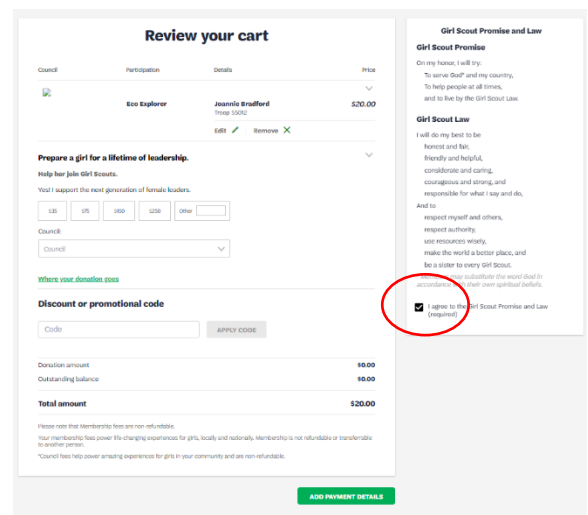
Review your cart

| Council | Participation | Details | Price |
|---|---|---|---|
| | Eco Explorer | Joannie Bradford Troop 55092 | $20.00 |

Edit Remove

Prepare a girl for a lifetime of leadership.

Help her join Girl Scouts.

Yes! I support the next generation of female leaders.

$35 $75 $100 $250 Other

Council

Council

Where your donation goes

Discount or promotional code

Code

APPLY CODE

Donation amount $0.00

Outstanding balance $0.00

Total amount $20.00

Please note that Membership fees are non-refundable.

Your membership fees power life-changing experiences for girls, locally and nationally. Membership is not refundable or transferable to another person.

*Council fees help power amazing experiences for girls in your community and are non-refundable.

ADD PAYMENT DETAILS

Girl Scout Promise and Law

Girl Scout Promise

On my honor, I will try:
To serve God* and my country,
To help people at all times,
and to live by the Girl Scout Law.

Girl Scout Law

I will do my best to be
honest and fair,
friendly and helpful,
considerate and caring,
courageous and strong, and
responsible for what I say and do,
And to
respect myself and others,
respect authority,
use resources wisely,
make the world a better place, and
be a sister to every Girl Scout.
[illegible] may substitute the word God in accordance with their own spiritual beliefs.

I agree to the Girl Scout Promise and Law (required)